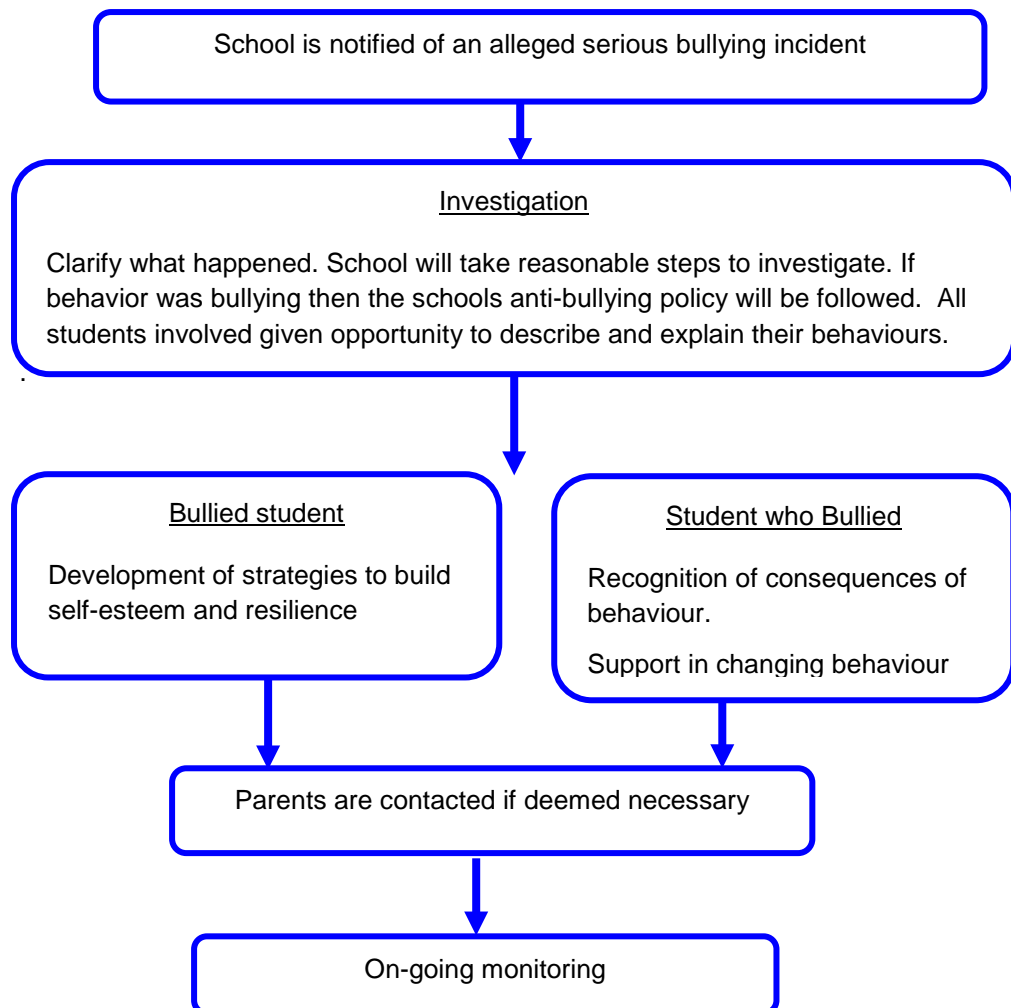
School is notified of an alleged serious bullying incident

Investigation

Clarify what happened. School will take reasonable steps to investigate. If behavior was bullying then the schools anti-bullying policy will be followed. All students involved given opportunity to describe and explain their behaviours.

Bullied student

Development of strategies to build self-esteem and resilience

Student who Bullied

Recognition of consequences of behaviour.

Support in changing behaviour

Parents are contacted if deemed necessary

On-going monitoring